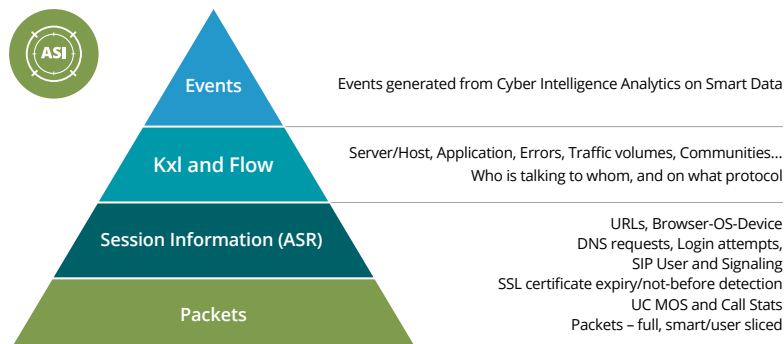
ASI

Events

Events generated from Cyber Intelligence Analytics on Smart Data

Kxl and Flow

Server/Host, Application, Errors, Traffic volumes, Communities... Who is talking to whom, and on what protocol

Session Information (ASR)

Packets

URLs, Browser-OS-Device
DNS requests, Login attempts,
SIP User and Signaling
SSL certificate expiry/not-before detection
UC MOS and Call Stats
Packets – full, smart/user sliced